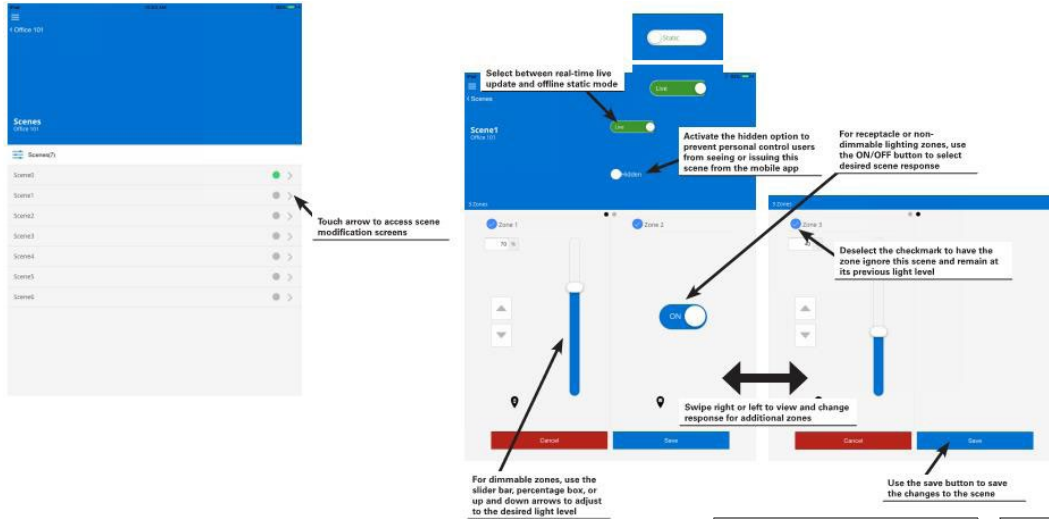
< Office 101

Scenes
Office 101

Scenes(7)

Scene0

Scene1

Scene2

Scene3

Scene4

Scene5

Scene6

Touch arrow to access scene modification screens

Static

Select between real-time live update and offline static mode

Live

< Scenes

Scene1
Office 101

Live

Activate the hidden option to prevent personal control users from seeing or issuing this scene from the mobile app

Hidden

For receptacle or non-dimmable lighting zones, use the ON/OFF button to select desired scene response

3 Zones

Zone 1

70 %

Zone 2

ON

3 Zones

Zone 3

Deselect the checkmark to have the zone ignore this scene and remain at its previous light level

Swipe right or left to view and change response for additional zones

Cancel

Save

Cancel

Save

For dimmable zones, use the slider bar, percentage box, or up and down arrows to adjust to the desired light level

Use the save button to save the changes to the scene